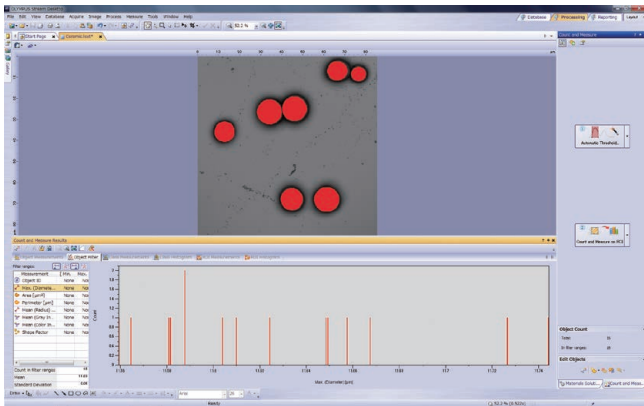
OLYMPUS Stream Essentials

File Edit View Database Acquire Image Process Measure Tools Window Help

Database Processing Reporting

Start Page Cameras.tsx*

Count and Measure

Automatic Threshold...

Count and Measure on ROI

Count and Measure Results

Object Filter

Filter ranges

Measurement

Object ID

Max. (Diamete...

Area [µm²]

Perimeter [µm]

Mean (Radius)...

Mean (Grey In...

Mean (Color In...

Shape Factor

None

Count in filter ranges

Mean

Standard Deviation

Count

Max. (Diameter) [µm]

Object Count

Total

In filter ranges

Edit Objects

Materials Soluti... Count and Meas...

Ready